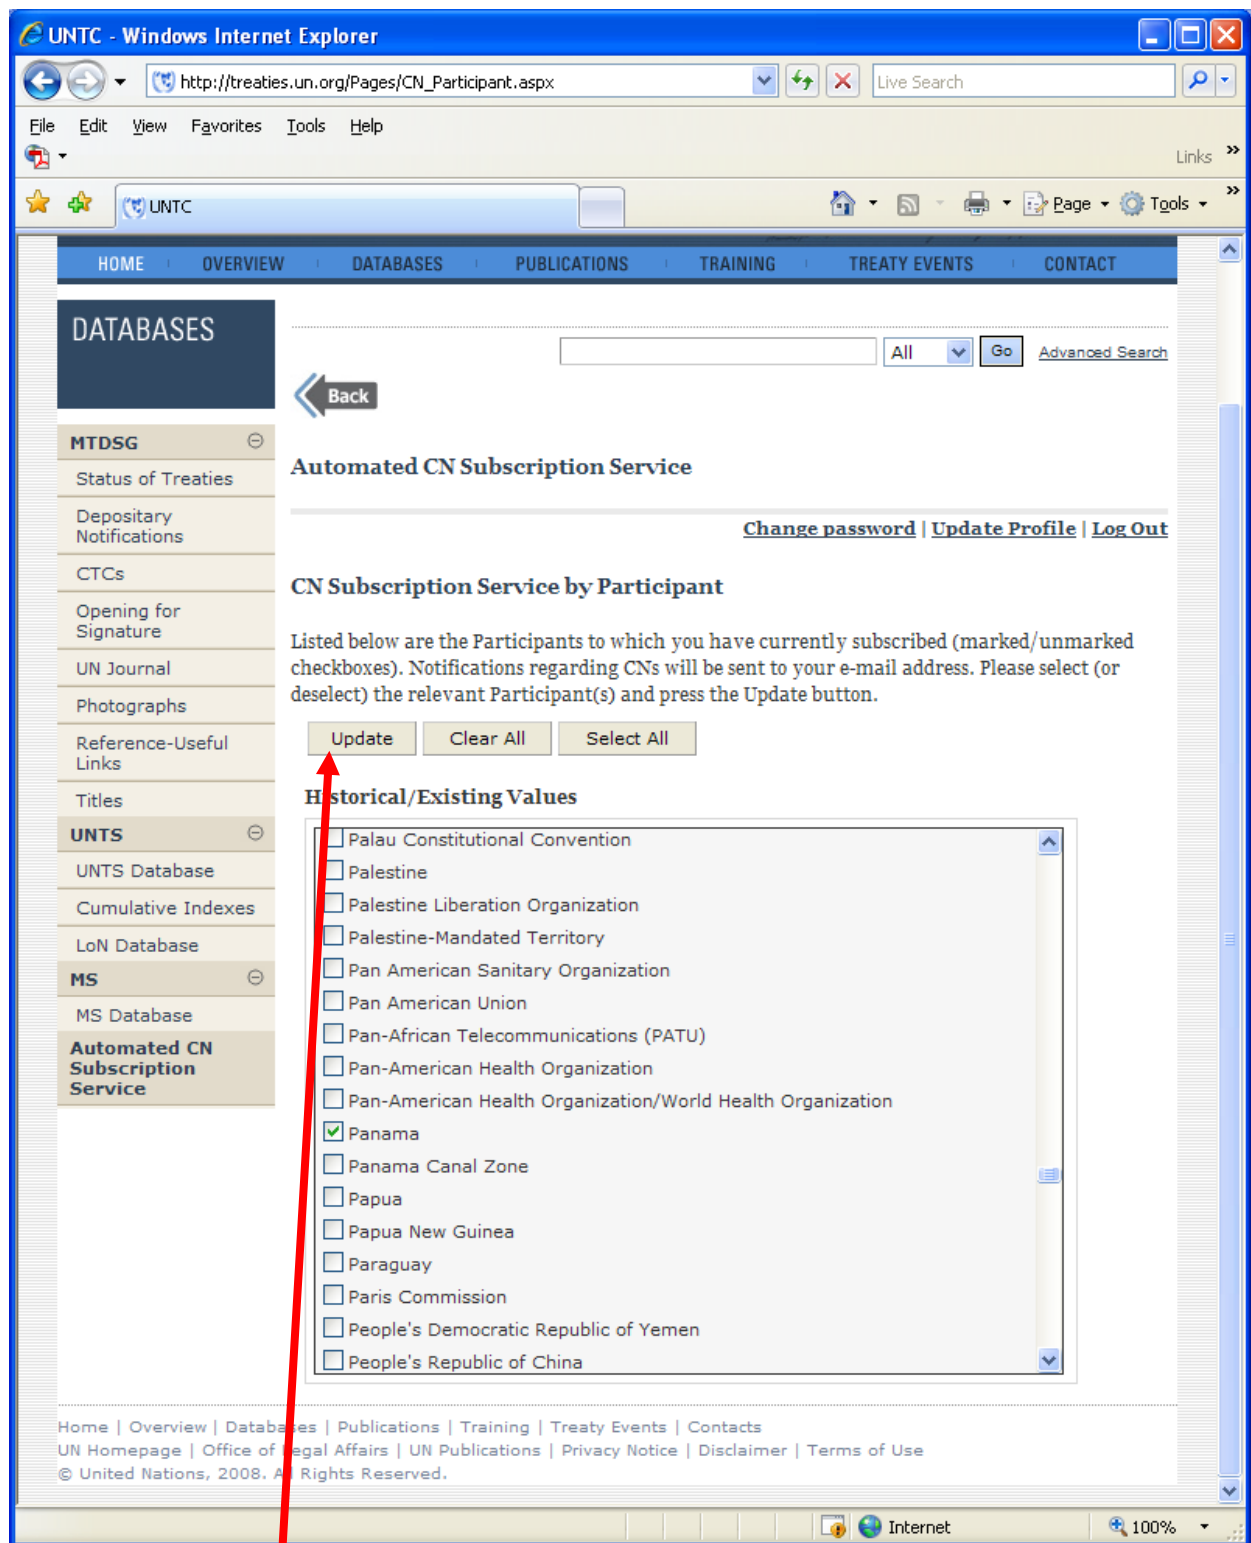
UNTC - Windows Internet Explorer

http://treaties.un.org/Pages/CN_Participant.aspx

Live Search

File Edit View Favorites Tools Help

Links

UNTC

Page Tools

HOME OVERVIEW DATABASES PUBLICATIONS TRAINING TREATY EVENTS CONTACT

DATABASES

MTDSG
Status of Treaties
Depositary Notifications
CTCs
Opening for Signature
UN Journal
Photographs
Reference-Useful Links
Titles
UNTS
UNTS Database
Cumulative Indexes
LoN Database
MS
MS Database
Automated CN Subscription Service

All Go Advanced Search

Back

Automated CN Subscription Service

Change password | Update Profile | Log Out

CN Subscription Service by Participant

Listed below are the Participants to which you have currently subscribed (marked/unmarked checkboxes). Notifications regarding CNs will be sent to your e-mail address. Please select (or deselect) the relevant Participant(s) and press the Update button.

Update Clear All Select All

H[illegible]storical/Existing Values

Palau Constitutional Convention
Palestine
Palestine Liberation Organization
Palestine-Mandated Territory
Pan American Sanitary Organization
Pan American Union
Pan-African Telecommunications (PATU)
Pan-American Health Organization
Pan-American Health Organization/World Health Organization
Panama
Panama Canal Zone
Papua
Papua New Guinea
Paraguay
Paris Commission
People's Democratic Republic of Yemen
People's Republic of China

Home | Overview | Databa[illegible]es | Publications | Training | Treaty Events | Contacts
UN Homepage | Office of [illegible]egal Affairs | UN Publications | Privacy Notice | Disclaimer | Terms of Use
© United Nations, 2008. A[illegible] Rights Reserved.

Internet 100%